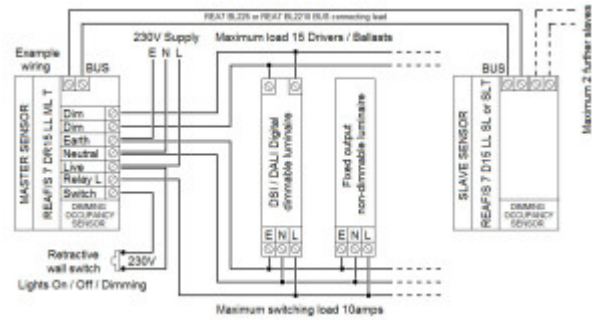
REAT BL226 or REAT BL2210 BUS connecting lead

Maximum 2 further slaves

Example wiring

BUS

230V Supply

E N L

Maximum load 15 Drivers / Ballasts

MASTER SENSOR

REAFIS 7 DR15 LL ML T

Dim

Dim

Earth

Neutral

Live

Relay L

Switch

DIMMING OCCUPANCY SENSOR

DSI / DALI Digital dimmable luminaire

E N L

Fixed output non-dimmable luminaire

E N L

BUS

SLAVE SENSOR

REAFIS 7 D15 LL SL or SLT

DIMMING OCCUPANCY SENSOR

Retractive wall switch

230V

Lights On / Off / Dimming

Maximum switching load 10amps